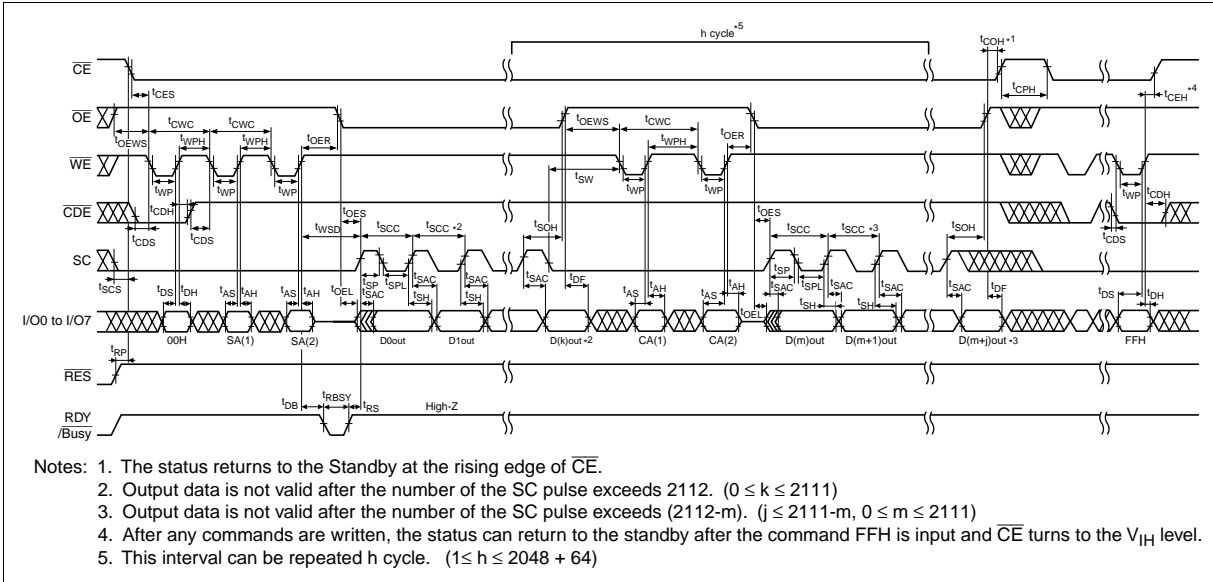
h cycle $^{*5}$

$\overline{CE}$

$t_{CES}$

$t_{COH}$ $^{*1}$

$t_{CPH}$

$t_{CEH}$ $^{*4}$

$\overline{OE}$

$t_{OEWS}$

$t_{CWC}$

$t_{CWC}$

$t_{WPH}$

$t_{WPH}$

$t_{OER}$

$t_{OEWS}$

$t_{CWC}$

$t_{WPH}$

$t_{OER}$

$\overline{WE}$

$t_{WP}$

$t_{WP}$

$t_{WP}$

$t_{SW}$

$t_{WP}$

$t_{WP}$

$t_{WP}$

$t_{CDH}$

$\overline{CDE}$

$t_{CDH}$

$t_{CDS}$

$t_{CDS}$

$t_{CDS}$

$t_{OES}$

$t_{WSD}$

$t_{SCC}$

$t_{SCC}$ $^{*2}$

$t_{SOH}$

$t_{OES}$

$t_{SCC}$

$t_{SCC}$ $^{*3}$

$t_{SOH}$

SC

$t_{SCS}$

$t_{SP}$

$t_{SAC}$

$t_{SPL}$

$t_{SAC}$

$t_{SAC}$

$t_{SAC}$

$t_{DF}$

$t_{SP}$

$t_{SAC}$

$t_{SPL}$

$t_{SAC}$

$t_{SAC}$

$t_{SAC}$

$t_{DF}$

$t_{DS}$

$t_{DH}$

$t_{AS}$

$t_{AH}$

$t_{AS}$

$t_{AH}$

$t_{OEL}$

$t_{SH}$

$t_{SH}$

$t_{AS}$

$t_{AH}$

$t_{AS}$

$t_{AH}$

$t_{OEL}$

$t_{SH}$

$t_{SH}$

$t_{DS}$

$t_{DH}$

I/O0 to I/O7

00H

SA(1)

SA(2)

D0out

D1out

D(k)out $^{*2}$

CA(1)

CA(2)

D(m)out

D(m+1)out

D(m+j)out $^{*3}$

FFH

$t_{RP}$

$\overline{RES}$

$t_{DB}$

$t_{RBSY}$

$t_{RS}$

High-Z

RDY /Busy

Notes: 1. The status returns to the Standby at the rising edge of $\overline{CE}$.
2. Output data is not valid after the number of the SC pulse exceeds 2112. ($0 \leq k \leq 2111$)
3. Output data is not valid after the number of the SC pulse exceeds (2112-m). ($j \leq 2111$-m, $0 \leq m \leq 2111$)
4. After any commands are written, the status can return to the standby after the command FFH is input and $\overline{CE}$ turns to the $V_{IH}$ level.
5. This interval can be repeated h cycle. ($1 \leq h \leq 2048 + 64$)